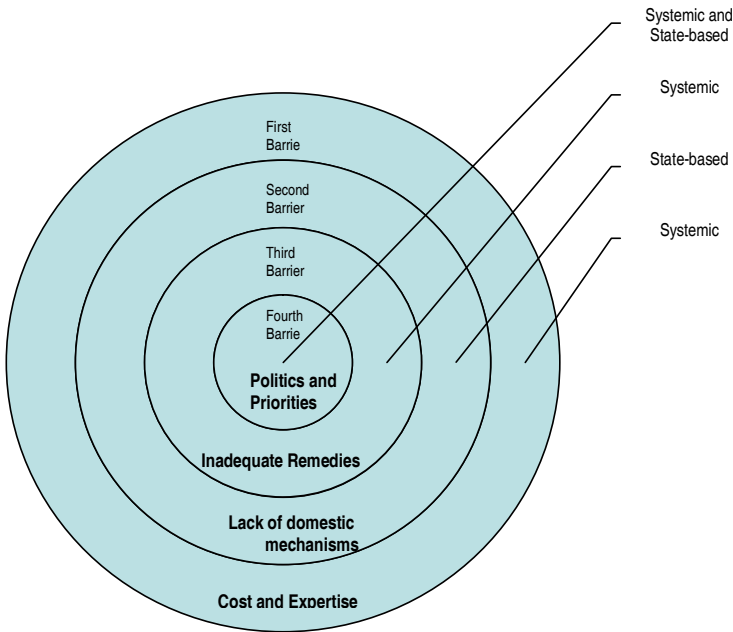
Systemic and State-based

Systemic

State-based

Systemic

First Barrie

Second Barrier

Third Barrier

Fourth Barrie

Politics and Priorities

Inadequate Remedies

Lack of domestic mechanisms

Cost and Expertise